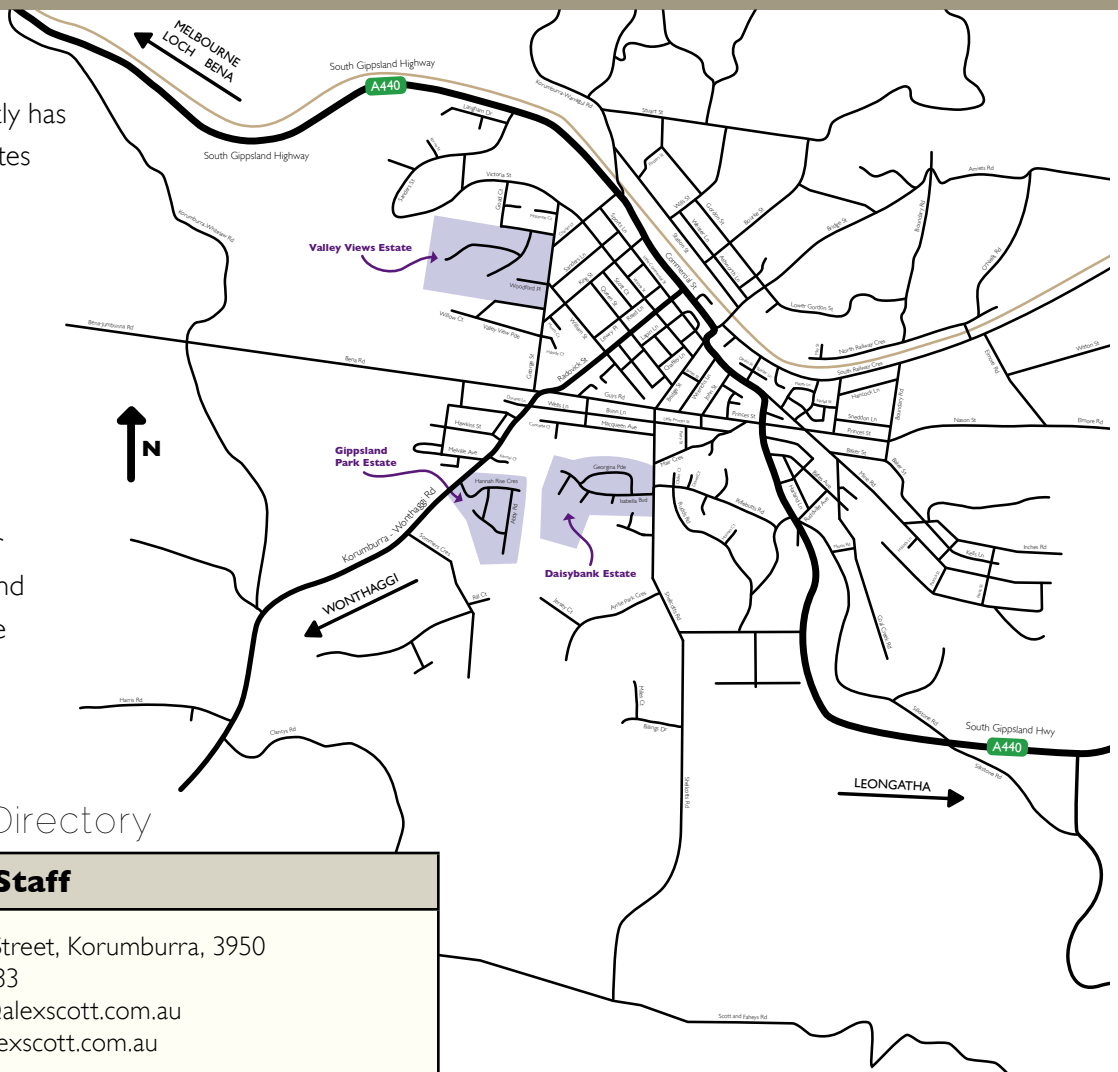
tly has
tes

nd
e

MELBOURNE
LOCH BENA

South Gippsland Highway
A440
South Gippsland Highway
Valley Views Estate
Woodford Pl
Victoria St
Bena Rd
N
Gippsland Park Estate
Hannah Rise Cres
Georgina Pde
Isabella Bvd
Daisybank Estate
Korumburra - Wonthaggi Rd
WONTHAGGI
Radovick St
Commercial St
Princes St
Mine Rd
Inches Rd
Kelly Ln
North Railway Cres
South Railway Cres
Lower Gordon St
Annetts Rd
Nason St
Elmore Rd
South Gippsland Hwy
A440
LEONGATHA
Harris Rd
Scott and Faheys Rd

Directory

Staff

Street, Korumburra, 3950
83
ualexscott.com.au
exscott.com.au